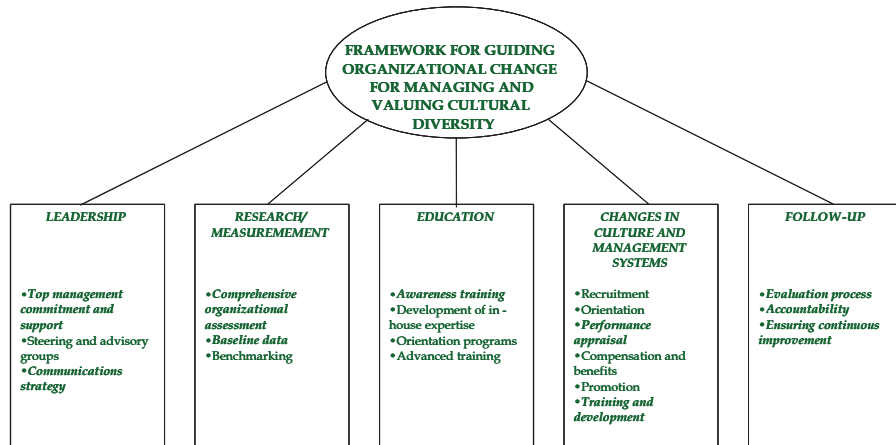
FRAMEWORK FOR GUIDING ORGANIZATIONAL CHANGE FOR MANAGING AND VALUING CULTURAL DIVERSITY

LEADERSHIP

•Top management commitment and support
•Steering and advisory groups
•Communications strategy

RESEARCH/ MEASUREMEMENT

•Comprehensive organizational assessment
•Baseline data
•Benchmarking

EDUCATION

•Awareness training
•Development of in - house expertise
•Orientation programs
•Advanced training

CHANGES IN CULTURE AND MANAGEMENT SYSTEMS

•Recruitment
•Orientation
•Performance appraisal
•Compensation and benefits
•Promotion
•Training and development

FOLLOW-UP

•Evaluation process
•Accountability
•Ensuring continuous improvement